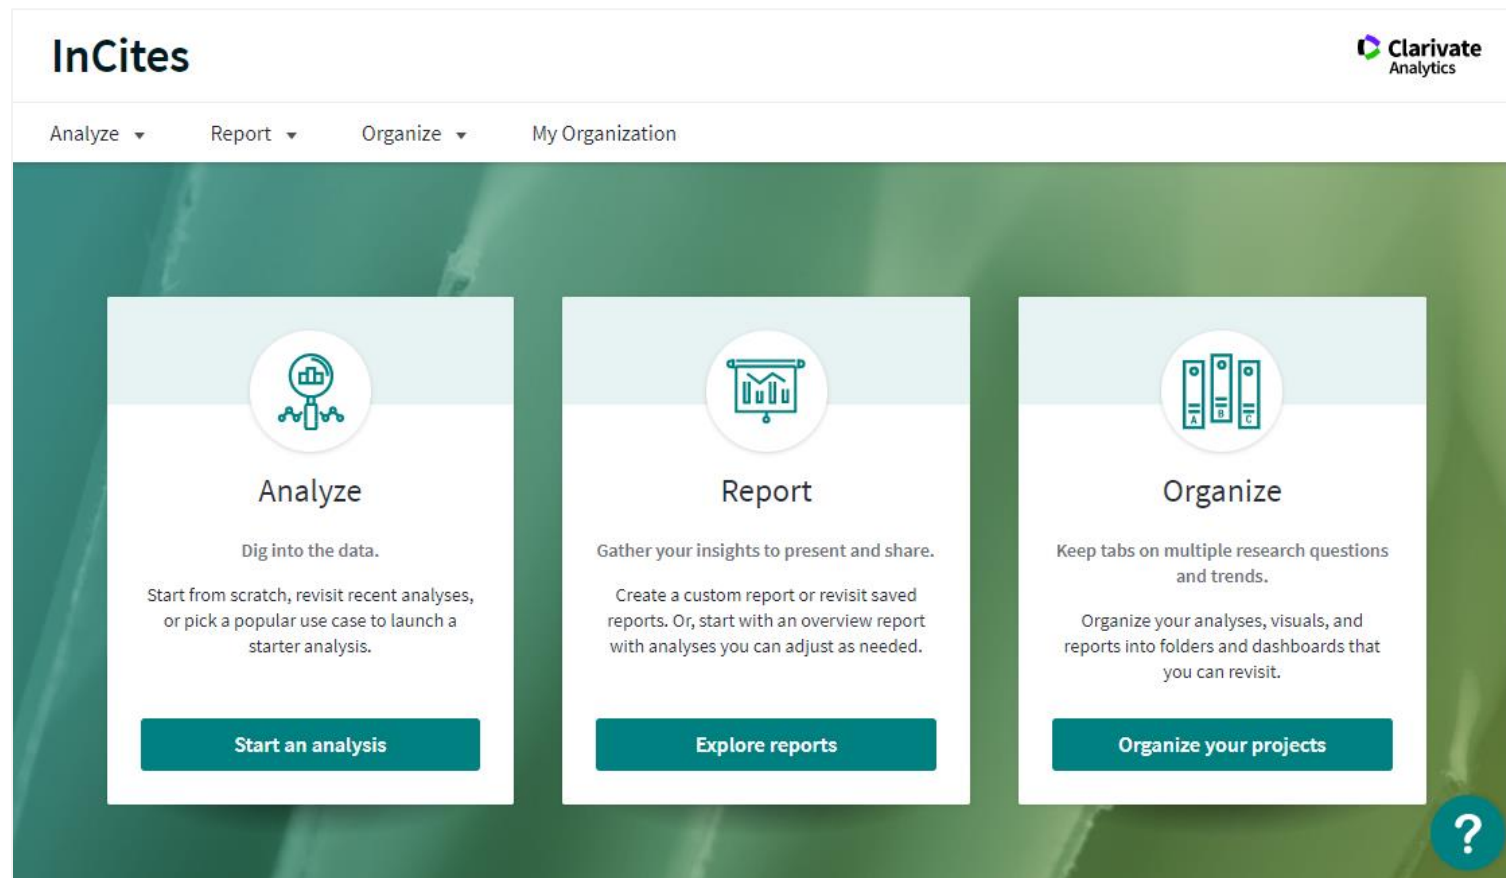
InCites

Clarivate Analytics

Analyze ▾ Report ▾ Organize ▾ My Organization

Analyze

Dig into the data.

Start from scratch, revisit recent analyses, or pick a popular use case to launch a starter analysis.

Start an analysis

Report

Gather your insights to present and share.

Create a custom report or revisit saved reports. Or, start with an overview report with analyses you can adjust as needed.

Explore reports

A B C

Organize

Keep tabs on multiple research questions and trends.

Organize your analyses, visuals, and reports into folders and dashboards that you can revisit.

Organize your projects

?